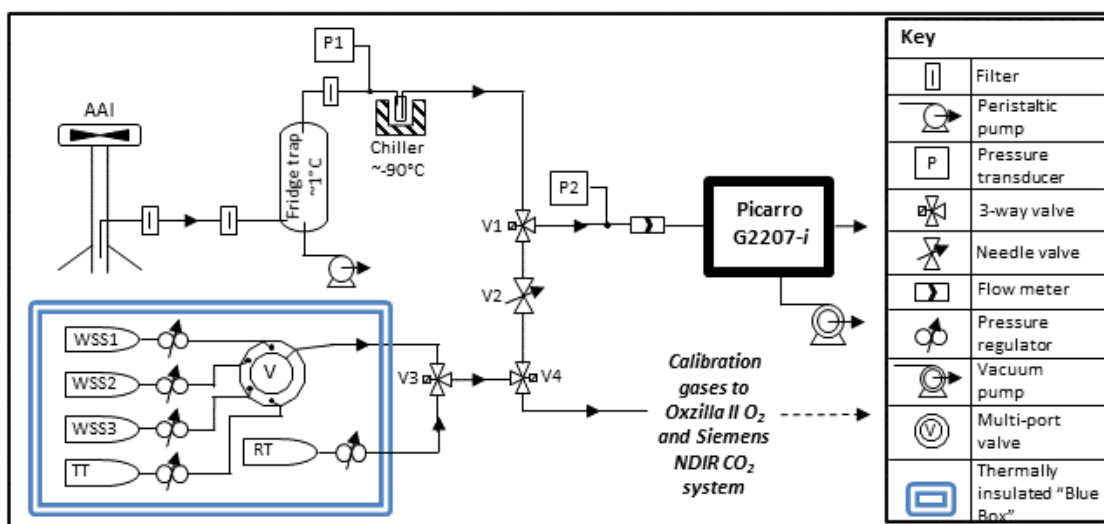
AAI

P1

Fridge trap ~1°C

Chiller ~-90°C

P2

V1

V2

Picarro G2207-*i*

WSS1

WSS2

WSS3

TT

V

RT

V3

V4

Calibration gases to Oxzilla II $O_2$ and Siemens NDIR $CO_2$ system

| Key | |
|---|---|
| | Filter |
| | Peristaltic pump |
| P | Pressure transducer |
| | 3-way valve |
| | Needle valve |
| | Flow meter |
| | Pressure regulator |
| | Vacuum pump |
| V | Multi-port valve |
| | Thermally insulated "Blue Box" |